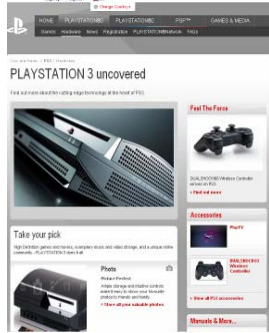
Change Country

HOME PLAYSTATION3 PLAYSTATION2 PSP GAMES & MEDIA

Games Hardware News Registration PLAYSTATIONNetwork FAQs

You are here: / PS3 / Hardware

PLAYSTATION 3 uncovered

Find out more about the cutting edge technology at the heart of PS3.

Feel The Force

DUALSHOCK3 Wireless Controller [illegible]

Find out more

Take your pick

High Definition games and movies, exemplary music and video storage, and a unique online community - PLAYSTATION 3 does it all.

Photo

Picture Perfect

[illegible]

Share all your valuable photos

Accessories

PlayTV

DUALSHOCK3 Wireless Controller

View all PS3 accessories

Manuals & More...